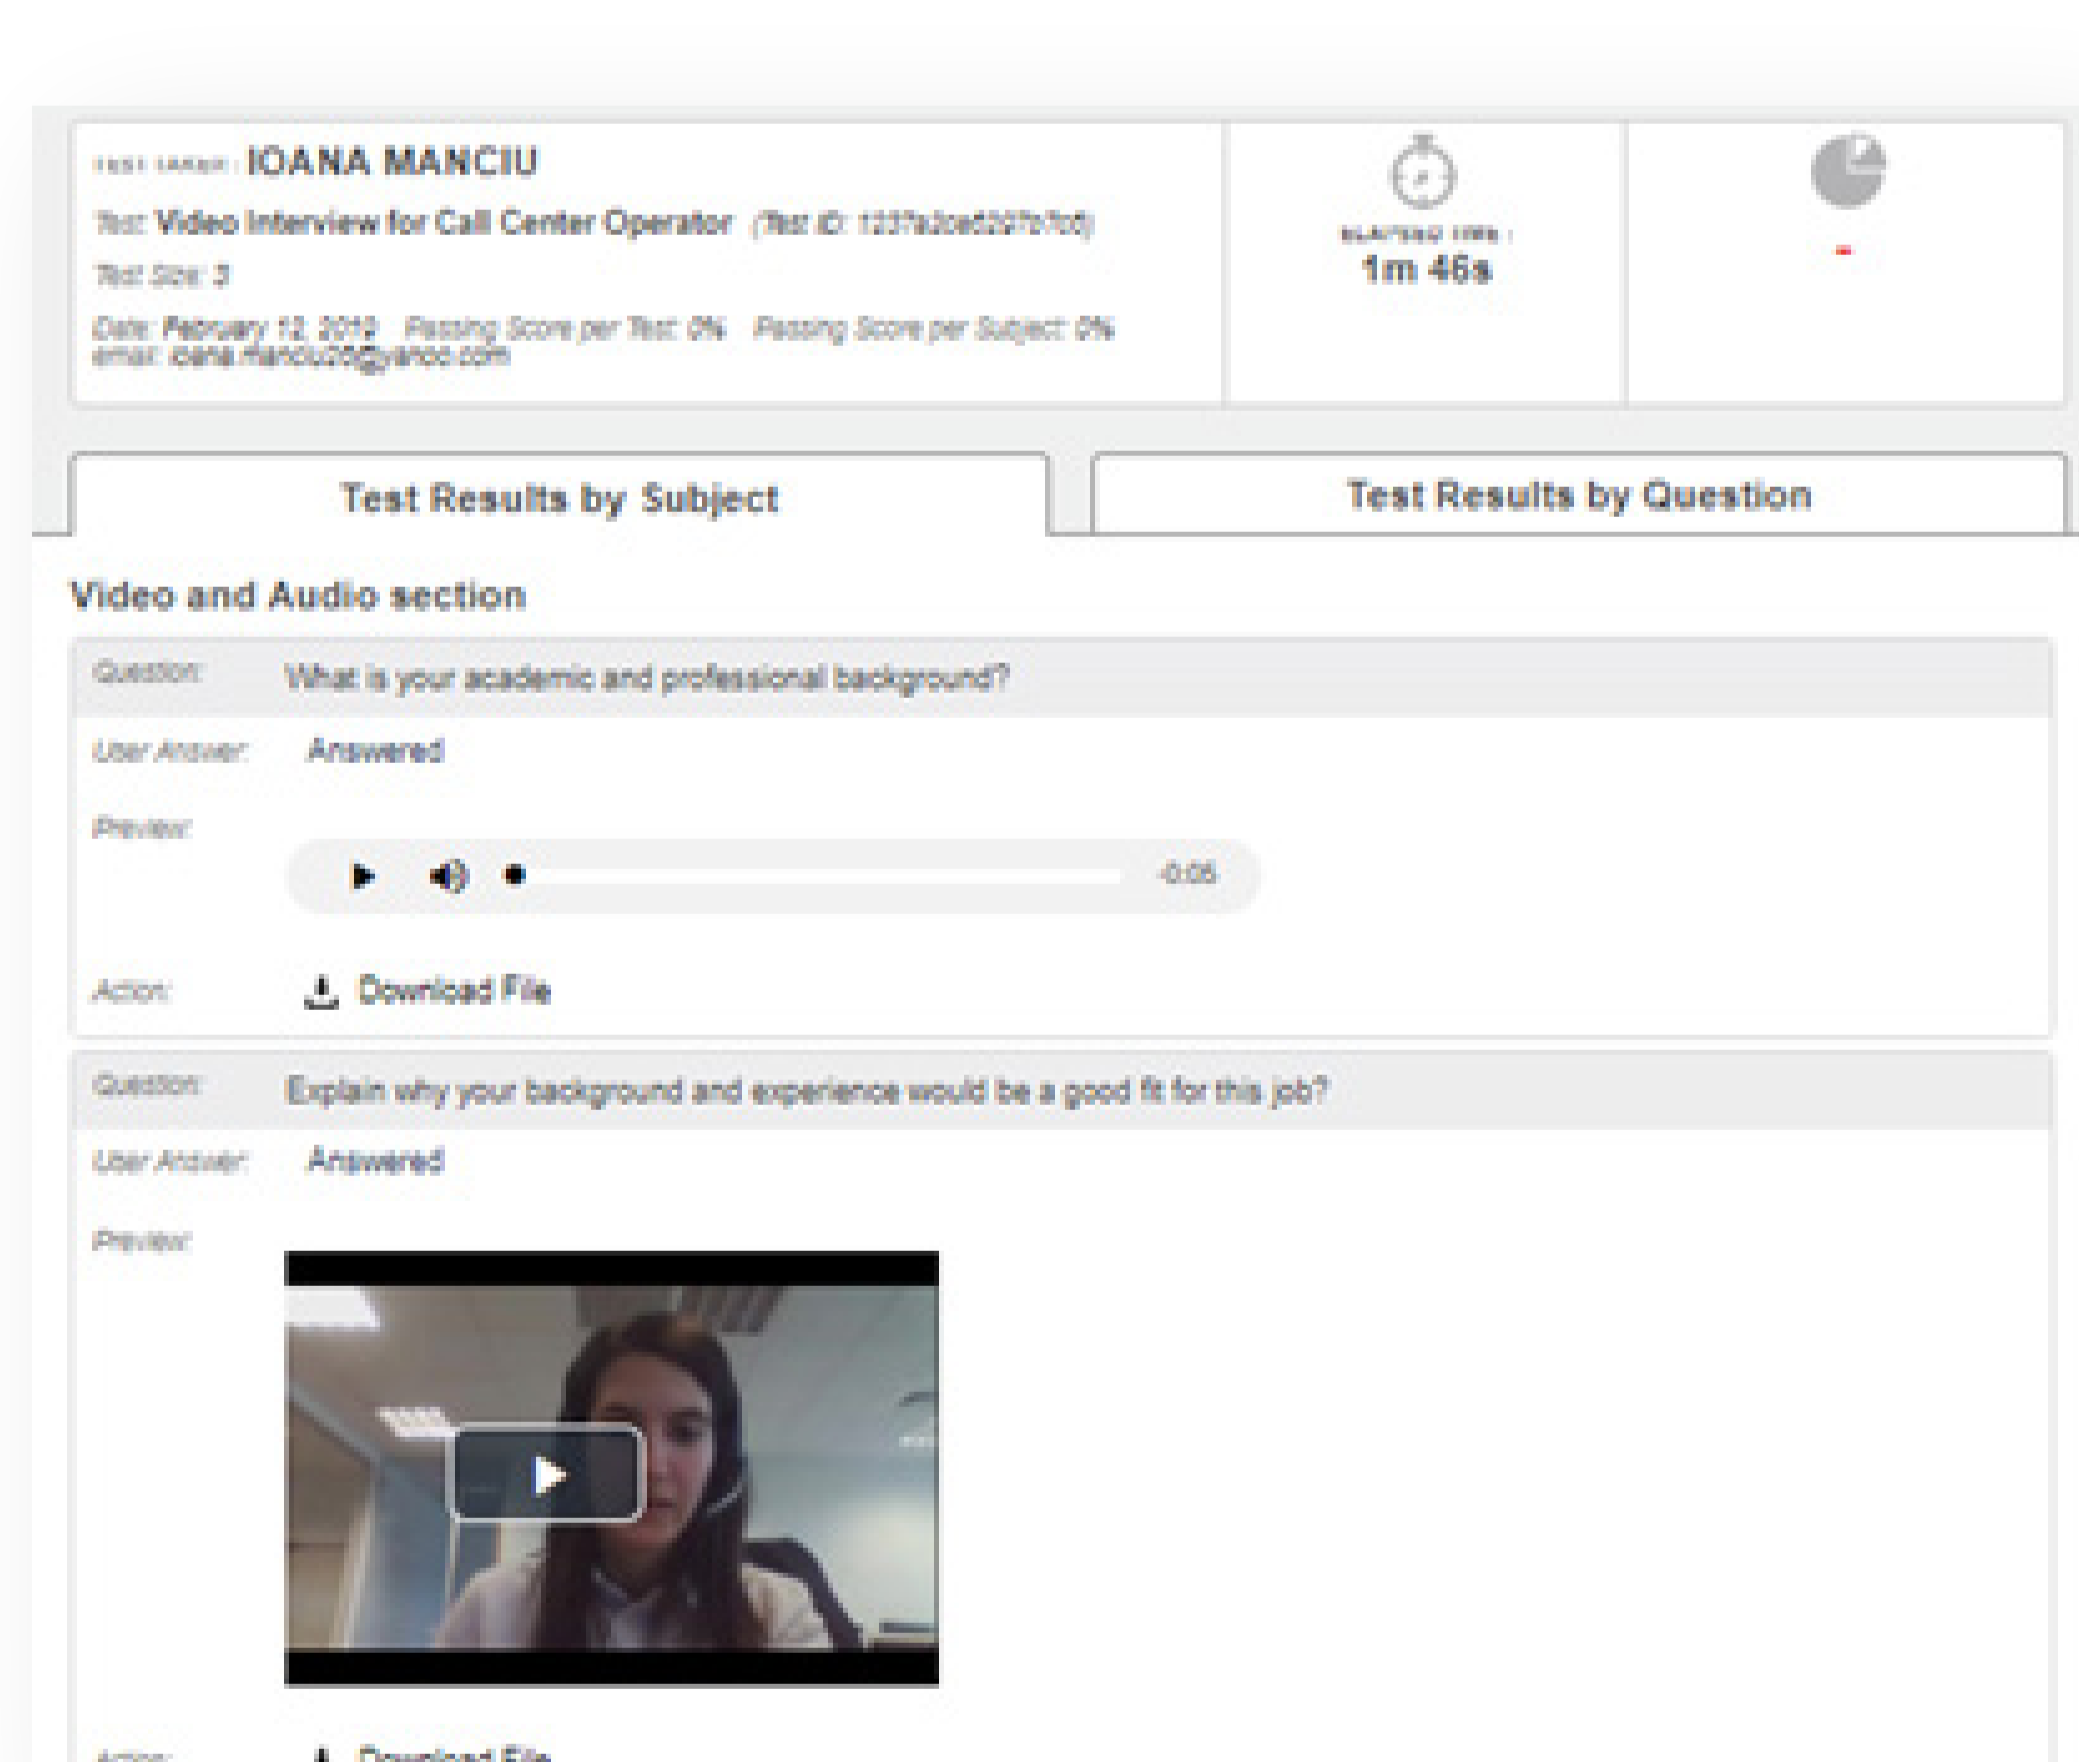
TEST TAKER: IOANA MANCIU

Test: Video Interview for Call Center Operator (Test ID: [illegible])

Test Size: 3

Date: February 12, 2019 Passing Score per Test: 0% Passing Score per Subject: 0%
email: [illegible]@yahoo.com

ELAPSED TIME:
1m 46s

-

Test Results by Subject

Test Results by Question

Video and Audio section

Question: What is your academic and professional background?

User Answer: Answered

Preview:

-0:05

Action: Download File

Question: Explain why your background and experience would be a good fit for this job?

User Answer: Answered

Preview:

Action: Download File